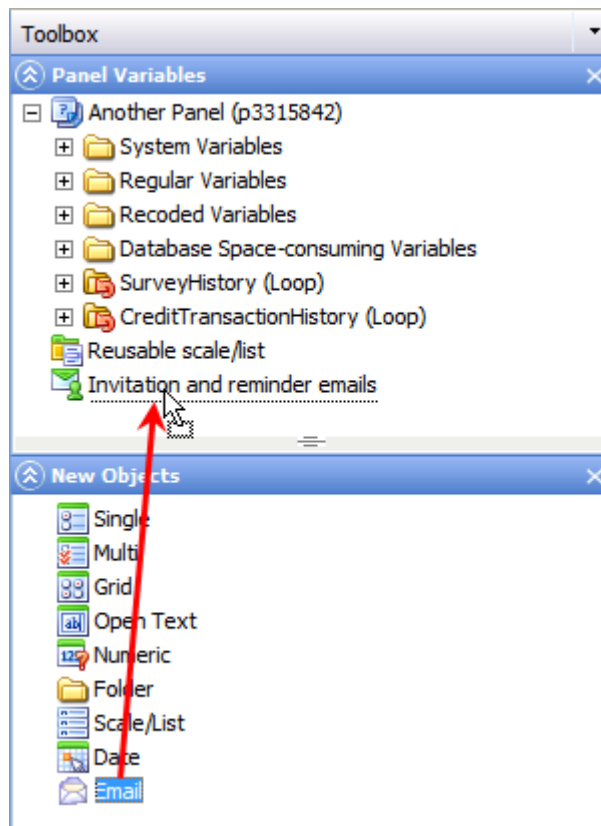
Toolbox

Panel Variables

Another Panel (p3315842)

System Variables

Regular Variables

Recoded Variables

Database Space-consuming Variables

SurveyHistory (Loop)

CreditTransactionHistory (Loop)

Reusable scale/list

Invitation and reminder emails

New Objects

Single

Multi

Grid

Open Text

Numeric

Folder

Scale/List

Date

Email